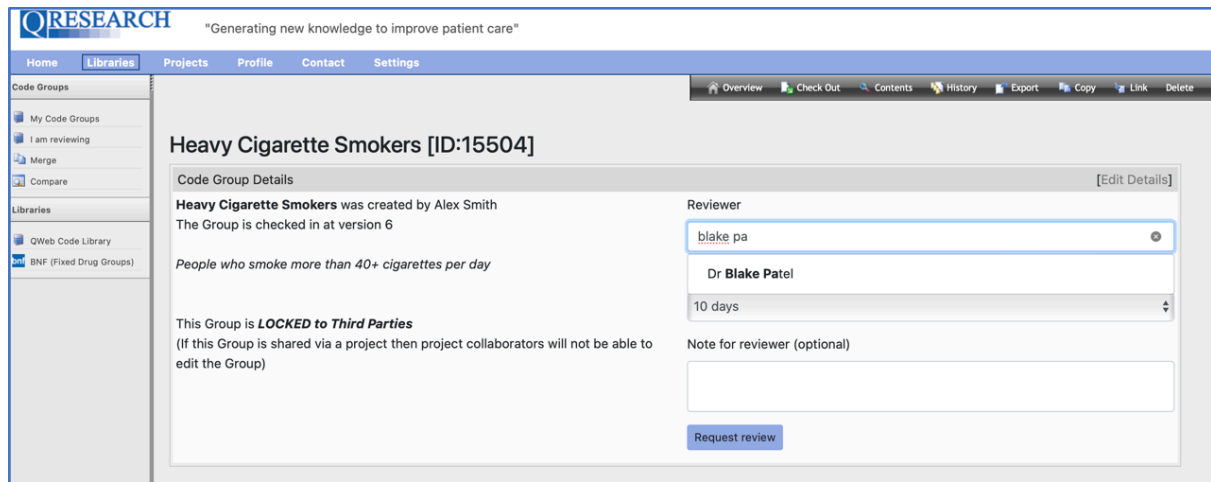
QRESEARCH "Generating new knowledge to improve patient care"

Home Libraries Projects Profile Contact Settings

Code Groups

My Code Groups
I am reviewing
Merge
Compare

Libraries

QWeb Code Library
bnf BNF (Fixed Drug Groups)

Overview Check Out Contents History Export Copy Link Delete

Heavy Cigarette Smokers [ID:15504]

Code Group Details [Edit Details]

**Heavy Cigarette Smokers** was created by Alex Smith
The Group is checked in at version 6

*People who smoke more than 40+ cigarettes per day*

This Group is ***LOCKED to Third Parties***
(If this Group is shared via a project then project collaborators will not be able to edit the Group)

Reviewer

blake pa

Dr **Blake Pa**tel

10 days

Note for reviewer (optional)

Request review